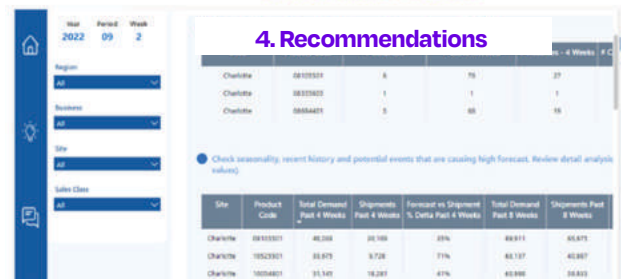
Year 2022
Period 09
Week 2

Region
All

Business
All

Site
All

Sales Class
All

4. Recommendations

| | | | | - 4 Weeks | # C |
|---|---|---|---|---|---|
| Charlotte | 08103501 | 6 | 75 | 27 | |
| Charlotte | 08103603 | 1 | 1 | 1 | |
| Charlotte | 08884401 | 5 | 88 | 15 | |

Check seasonality, recent history and potential events that are causing high forecast. Review detail analysis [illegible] values).

| Site | Product Code | Total Demand Past 4 Weeks | Shipments Past 4 Weeks | Forecast vs Shipment % Delta Past 4 Weeks | Total Demand Past 8 Weeks | Shipments Past 8 Weeks |
|---|---|---|---|---|---|---|
| Charlotte | 08103501 | 40,266 | 20,169 | 35% | 88,811 | 65,875 |
| Charlotte | 10523501 | 33,975 | 9,728 | 71% | 60,137 | 40,867 |
| Charlotte | 10034801 | 31,141 | 18,281 | 41% | 60,866 | 38,833 |